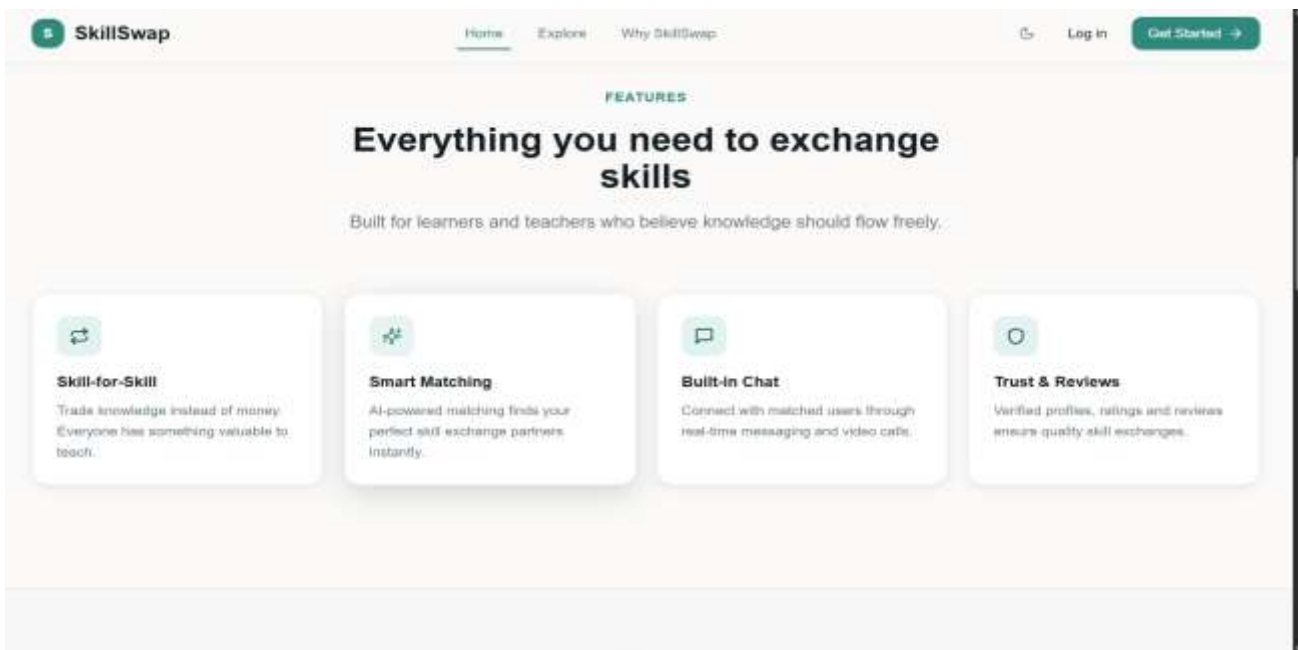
S SkillSwap

Home Explore Why SkillSwap

Log in Get Started →

FEATURES

Everything you need to exchange skills

Built for learners and teachers who believe knowledge should flow freely.

Skill-for-Skill

Trade knowledge instead of money. Everyone has something valuable to teach.

Smart Matching

AI-powered matching finds your perfect skill exchange partners instantly.

Built-in Chat

Connect with matched users through real-time messaging and video calls.

Trust & Reviews

Verified profiles, ratings and reviews ensure quality skill exchanges.